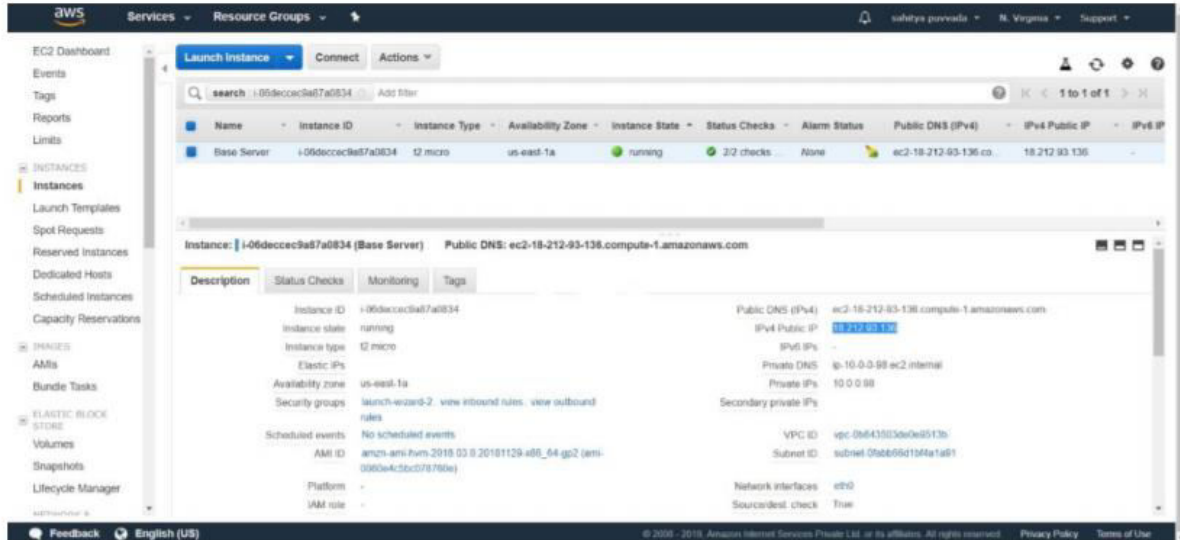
aws Services Resource Groups

sahitya puvvada N. Virginia Support

EC2 Dashboard
Events
Tags
Reports
Limits
INSTANCES
Instances
Launch Templates
Spot Requests
Reserved Instances
Dedicated Hosts
Scheduled Instances
Capacity Reservations
IMAGES
AMIs
Bundle Tasks
ELASTIC BLOCK STORE
Volumes
Snapshots
Lifecycle Manager
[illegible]

Launch Instance Connect Actions

search : i-06deccec9a87a0834 Add filter

1 to 1 of 1

| Name | Instance ID | Instance Type | Availability Zone | Instance State | Status Checks | Alarm Status | Public DNS (IPv4) | IPv4 Public IP | IPv6 IP |
|---|---|---|---|---|---|---|---|---|---|
| Base Server | i-06deccec9a87a0834 | t2.micro | us-east-1a | running | 2/2 checks ... | None | ec2-18-212-93-136.co... | 18.212.93.136 | - |

Instance: i-06deccec9a87a0834 (Base Server) Public DNS: ec2-18-212-93-136.compute-1.amazonaws.com

Description Status Checks Monitoring Tags

| | | | |
|---|---|---|---|
| Instance ID | i-06deccec9a87a0834 | Public DNS (IPv4) | ec2-18-212-93-136.compute-1.amazonaws.com |
| Instance state | running | IPv4 Public IP | 18.212.93.136 |
| Instance type | t2.micro | IPv6 IPs | - |
| Elastic IPs | | Private DNS | ip-10-0-0-98.ec2.internal |
| Availability zone | us-east-1a | Private IPs | 10.0.0.98 |
| Security groups | launch-wizard-2. view inbound rules. view outbound rules | Secondary private IPs | |
| Scheduled events | No scheduled events | VPC ID | vpc-0b643503de0e8513b |
| AMI ID | amzn-ami-hvm-2018.03.0.20181129-x86_64-gp2 (ami-0080e4c5bc078760e) | Subnet ID | subnet-0fabb66d1bf4a1a81 |
| Platform | - | Network interfaces | eth0 |
| IAM role | - | Source/dest. check | True |

Feedback English (US)

© 2008 - 2019, Amazon Internet Services Private Ltd. or its affiliates. All rights reserved. Privacy Policy Terms of Use